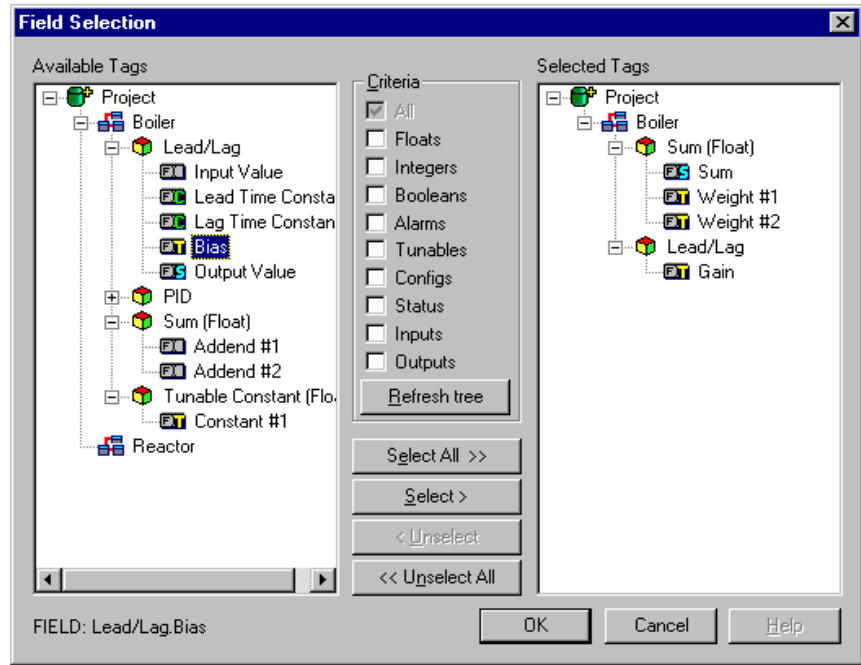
Field Selection

Available Tags
Project
Boiler
Lead/Lag
Input Value
Lead Time Consta
Lag Time Constan
Bias
Output Value
PID
Sum (Float)
Addend #1
Addend #2
Tunable Constant (Flo
Constant #1
Reactor

Criteria
All
Floats
Integers
Booleans
Alarms
Tunables
Configs
Status
Inputs
Outputs
Refresh tree

Select All >>
Select >
< Unselect
<< Unselect All

Selected Tags
Project
Boiler
Sum (Float)
Sum
Weight #1
Weight #2
Lead/Lag
Gain

FIELD: Lead/Lag.Bias

OK
Cancel
Help